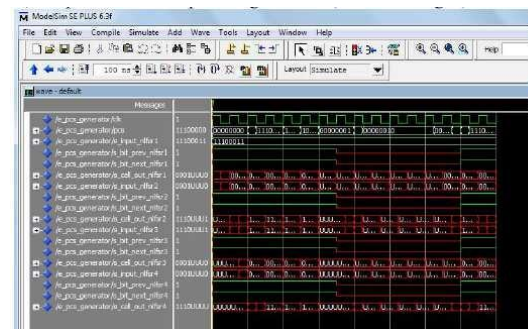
ModelSim SE PLUS 6.3f

File Edit View Compile Simulate Add Wave Tools Layout Window Help

100 ns

Layout Simulate

Help

wave - default

Messages

/e_pcs_generator/clk
/e_pcs_generator/pcs
/e_pcs_generator/s_input_nlfsr1
/e_pcs_generator/s_bit_prev_nlfsr1
/e_pcs_generator/s_bit_next_nlfsr1
/e_pcs_generator/s_cell_out_nlfsr1
/e_pcs_generator/s_input_nlfsr2
/e_pcs_generator/s_bit_prev_nlfsr2
/e_pcs_generator/s_bit_next_nlfsr2
/e_pcs_generator/s_cell_out_nlfsr2
/e_pcs_generator/s_input_nlfsr3
/e_pcs_generator/s_bit_prev_nlfsr3
/e_pcs_generator/s_bit_next_nlfsr3
/e_pcs_generator/s_cell_out_nlfsr3
/e_pcs_generator/s_input_nlfsr4
/e_pcs_generator/s_bit_prev_nlfsr4
/e_pcs_generator/s_bit_next_nlfsr4
/e_pcs_generator/s_cell_out_nlfsr4

1
11100000
11100011
1
1
0001UUU0
0001UUU0
1
1
1110UUU1
1110UUU1
1
1
0001UUU0
0001UUU0
1
1
1110UUUU

00000000 11110... 10... 00000011 00000010 00... 
11100011
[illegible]